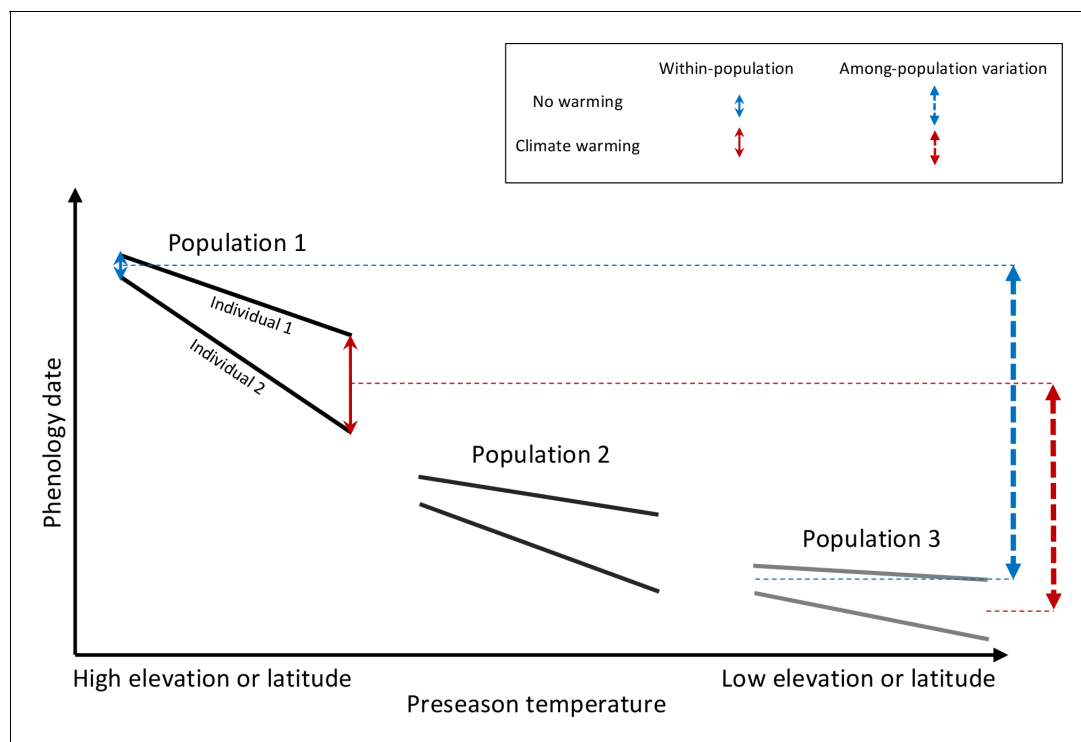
Within-population
Among-population variation
No warming
Climate warming

Population 1
Individual 1
Individual 2
Population 2
Population 3

Phenology date

High elevation or latitude
Low elevation or latitude
Preseason temperature